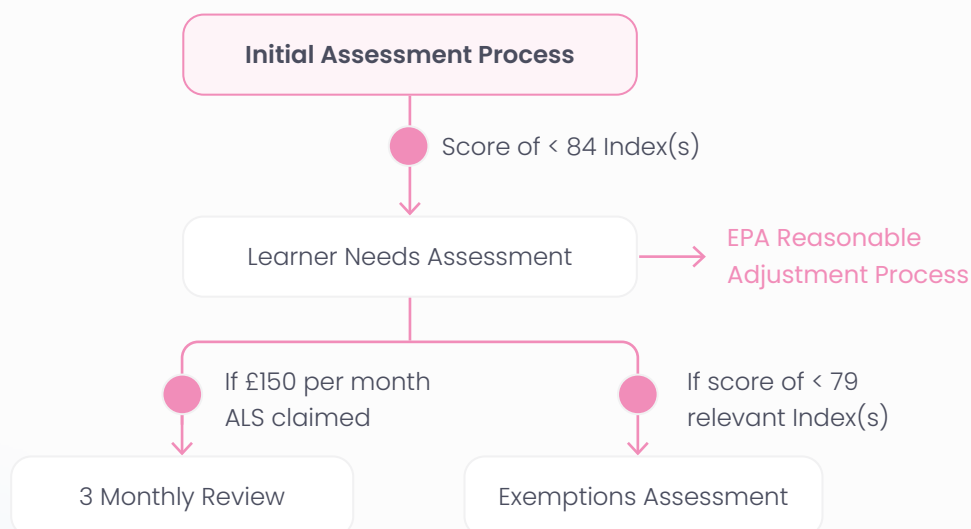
Initial Assessment Process

Score of < 84 Index(s)

Learner Needs Assessment

EPA Reasonable Adjustment Process

If £150 per month ALS claimed

If score of < 79 relevant Index(s)

3 Monthly Review

Exemptions Assessment